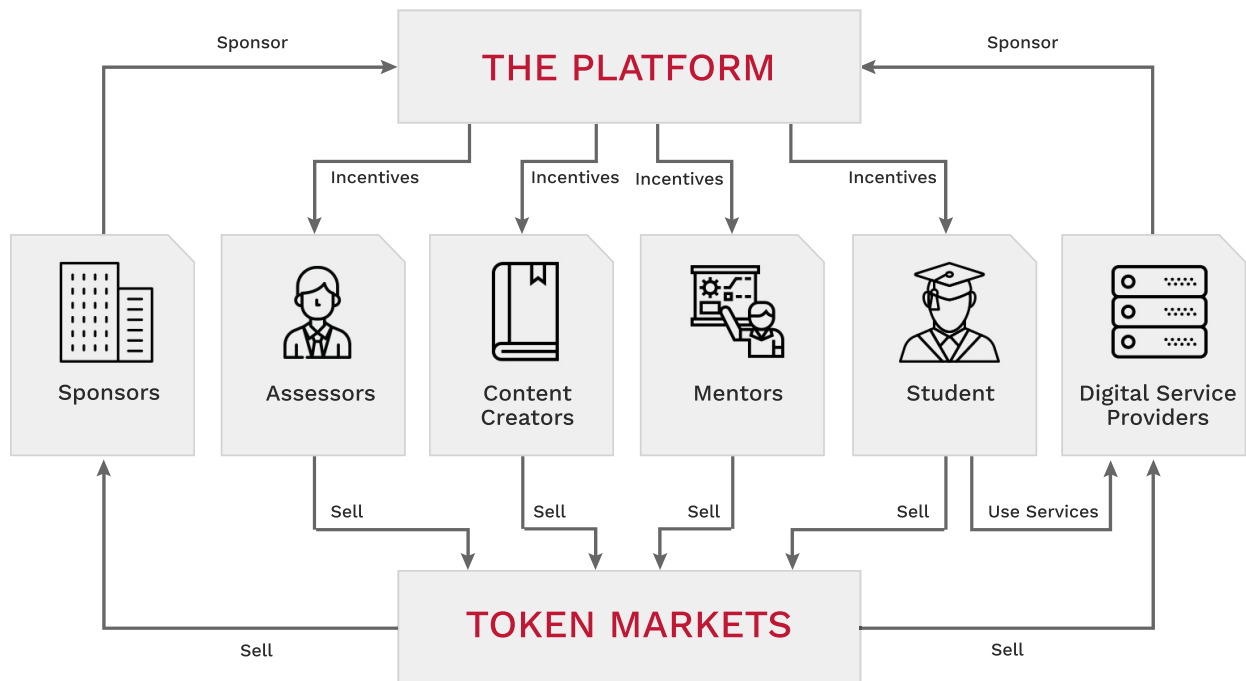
Sponsor

THE PLATFORM

Sponsor

Incentives

Incentives

Incentives

Incentives

Sponsors

Assessors

Content Creators

Mentors

Student

Digital Service Providers

Sell

Sell

Sell

Sell

Use Services

TOKEN MARKETS

Sell

Sell